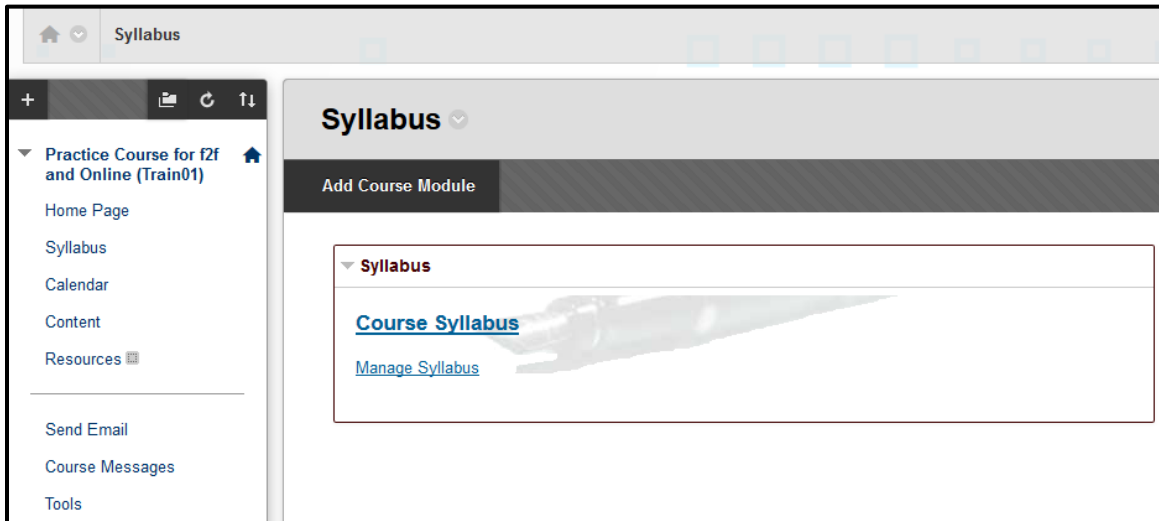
Syllabus

+

Practice Course for f2f and Online (Train01)

Home Page

Syllabus

Calendar

Content

Resources

Send Email

Course Messages

Tools

Syllabus

Add Course Module

Syllabus

Course Syllabus

Manage Syllabus